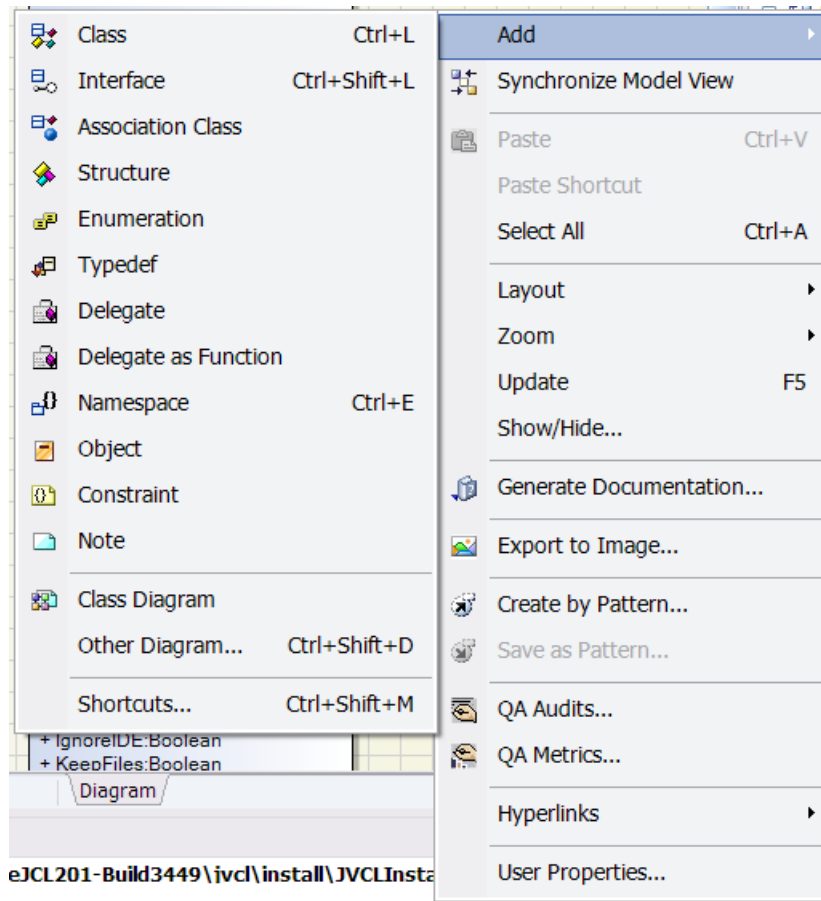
Class Ctrl+L
Interface Ctrl+Shift+L
Association Class
Structure
Enumeration
Typedef
Delegate
Delegate as Function
Namespace Ctrl+E
Object
Constraint
Note

Class Diagram
Other Diagram... Ctrl+Shift+D

Shortcuts... Ctrl+Shift+M

+ IgnoreIDE:Boolean
+ KeepFiles:Boolean
Diagram

eJCL201-Build3449\jvcl\install\JVCLInsta

Add
Synchronize Model View

Paste Ctrl+V
Paste Shortcut
Select All Ctrl+A

Layout
Zoom
Update F5
Show/Hide...

Generate Documentation...

Export to Image...

Create by Pattern...
Save as Pattern...

QA Audits...
QA Metrics...

Hyperlinks

User Properties...